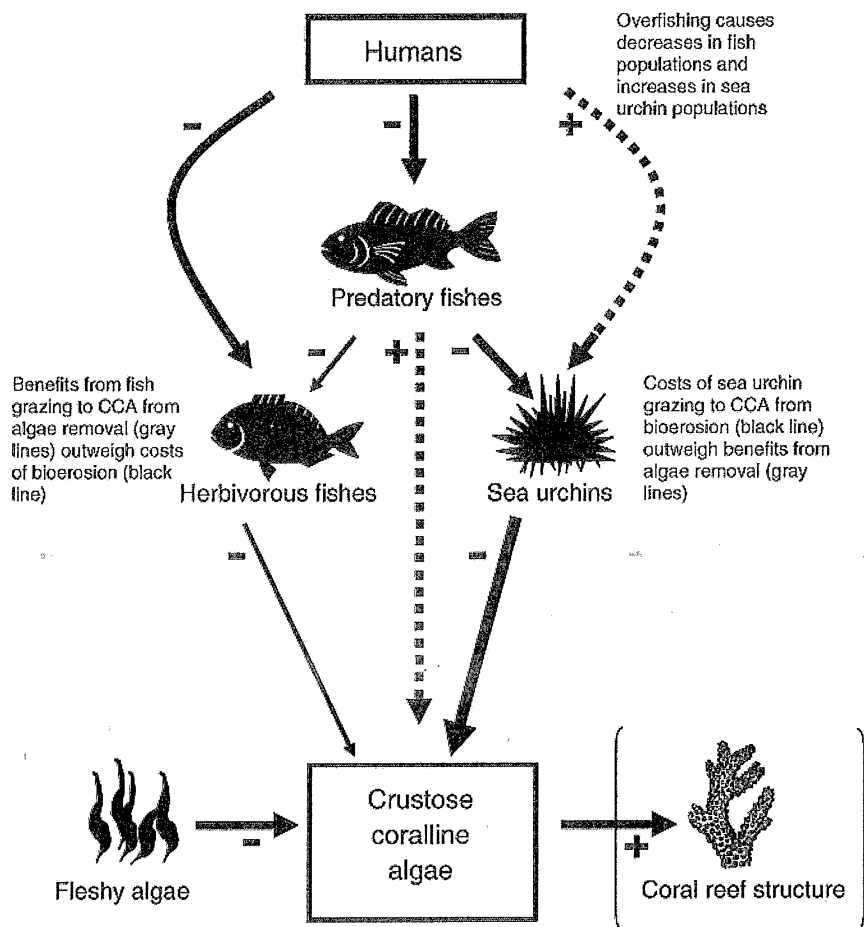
Humans

Overfishing causes decreases in fish populations and increases in sea urchin populations

-

-

+

Predatory fishes

-

+

-

Benefits from fish grazing to CCA from algae removal (gray lines) outweigh costs of bioerosion (black line)

Herbivorous fishes

Sea urchins

Costs of sea urchin grazing to CCA from bioerosion (black line) outweigh benefits from algae removal (gray lines)

-

-

Fleshy algae

-

Crustose coralline algae

+

Coral reef structure